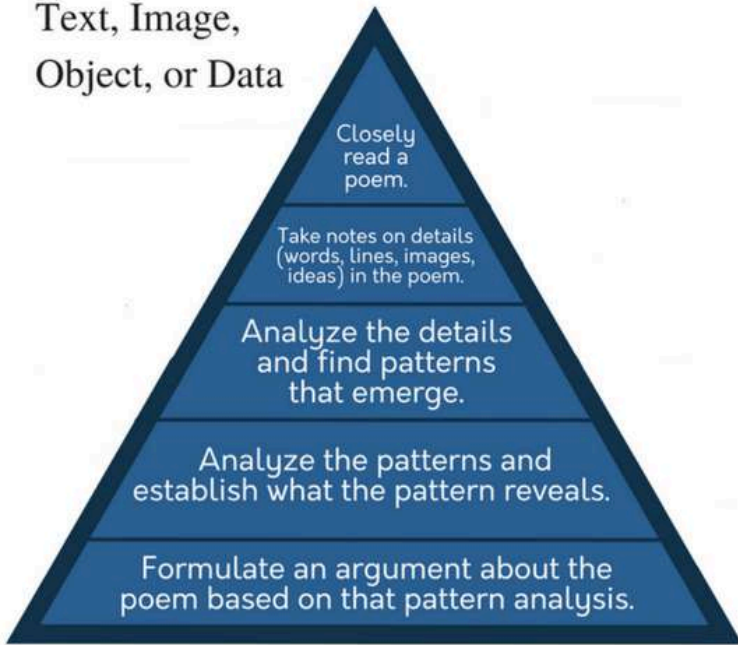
Text, Image, Object, or Data

Closely read a poem.

Take notes on details (words, lines, images, ideas) in the poem.

Analyze the details and find patterns that emerge.

Analyze the patterns and establish what the pattern reveals.

Formulate an argument about the poem based on that pattern analysis.